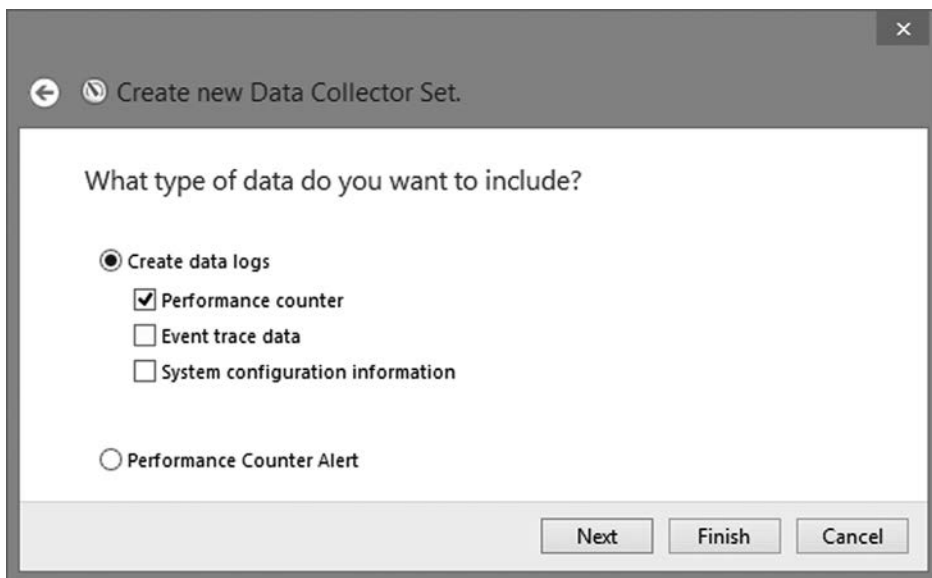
×

Create new Data Collector Set.

What type of data do you want to include?

Create data logs

Performance counter

Event trace data

System configuration information

Performance Counter Alert

Next Finish Cancel